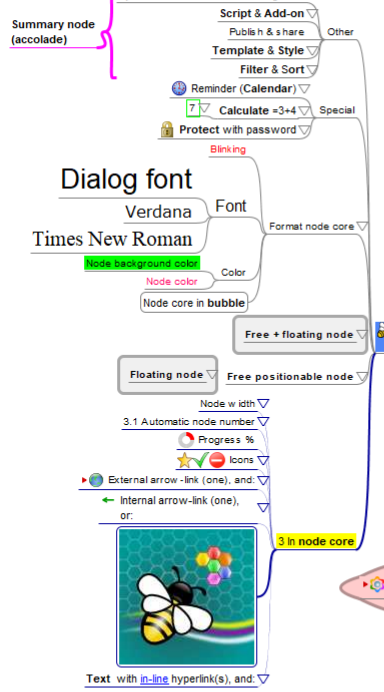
Summary node (accolade)

Script & Add-on
Publish & share
Template & Style
Filter & Sort
Other

Reminder (Calendar)
7 Calculate =3+4
Protect with password
Special

Blinking
Dialog font
Verdana
Times New Roman
Font
Node background color
Node color
Color
Node core in bubble
Format node core

Free + floating node

Floating node
Free positionable node

Node width
3.1 Automatic node number
Progress %
Icons
External arrow-link (one), and:
Internal arrow-link (one), or:

3 In node core

Text with in-line hyperlink(s), and: